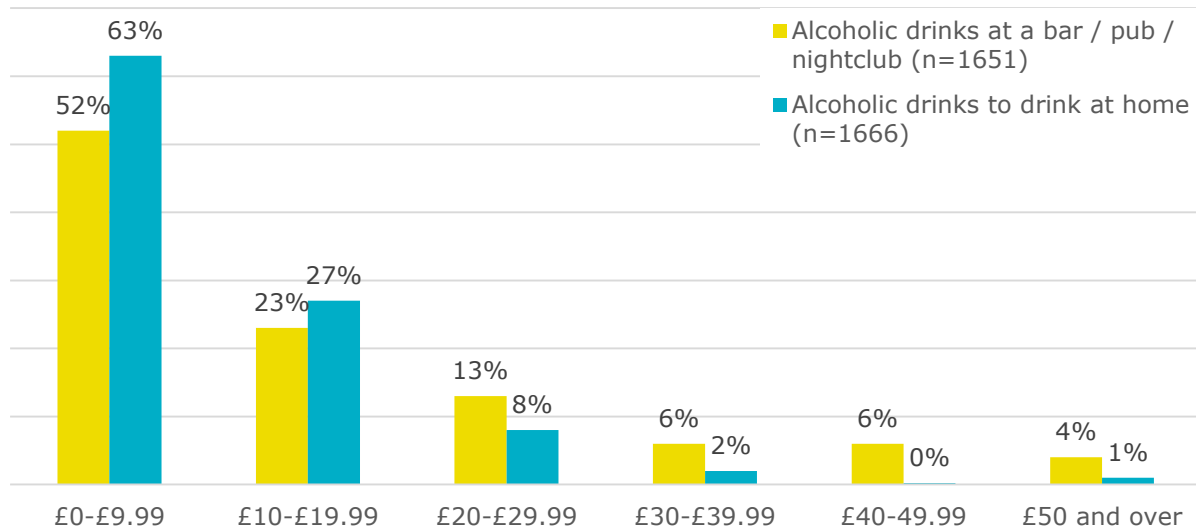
Alcoholic drinks at a bar / pub / nightclub (n=1651)
Alcoholic drinks to drink at home (n=1666)

| | Alcoholic drinks at a bar / pub / nightclub (n=1651) | Alcoholic drinks to drink at home (n=1666) |
|---|---|---|
| £0-£9.99 | 52% | 63% |
| £10-£19.99 | 23% | 27% |
| £20-£29.99 | 13% | 8% |
| £30-£39.99 | 6% | 2% |
| £40-49.99 | 6% | 0% |
| £50 and over | 4% | 1% |